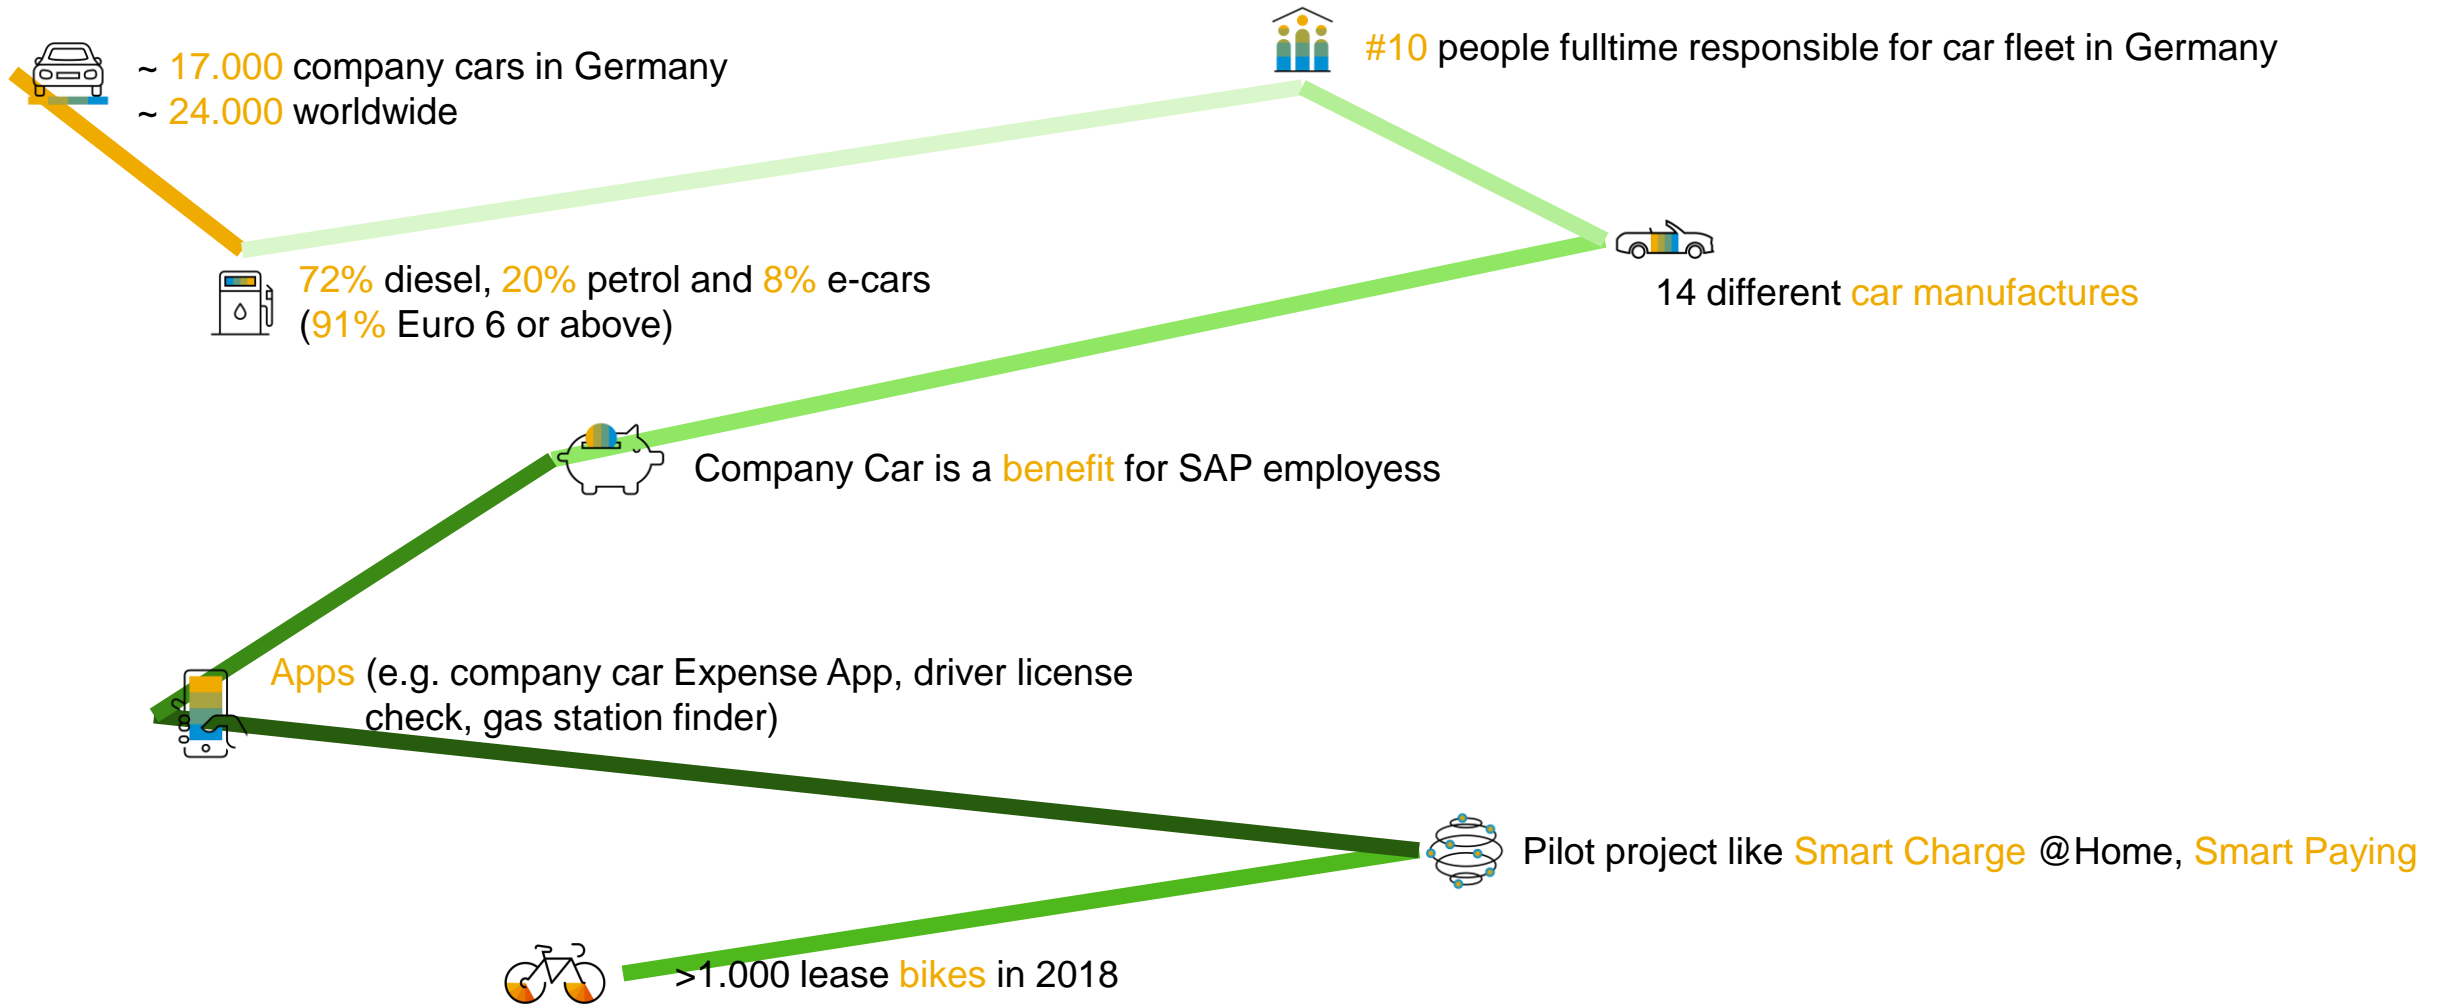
~ 17.000 company cars in Germany
~ 24.000 worldwide

#10 people fulltime responsible for car fleet in Germany

72% diesel, 20% petrol and 8% e-cars
(91% Euro 6 or above)

14 different car manufactures

Company Car is a benefit for SAP employess

Apps (e.g. company car Expense App, driver license check, gas station finder)

Pilot project like Smart Charge @Home, Smart Paying

>1.000 lease bikes in 2018